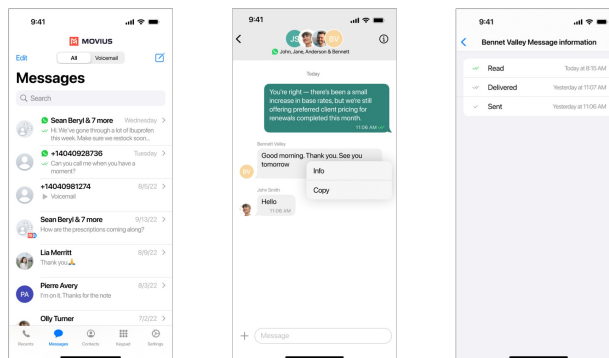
9:41

MOVIUS

Edit All Voicemail

Messages

Search

Sean Beryl & 7 more Wednesday
Hi. We've gone through a lot of Ibuprofen this week. Make sure we restock soon...

+14040928736 Tuesday
Can you call me when you have a moment?

+14040981274 8/5/22
Voicemail

Sean Beryl & 7 more 9/13/22
How are the prescriptions coming along?

Lia Merritt 8/8/22
Thank you🙏

PA Pierre Avery 8/3/22
I'm on it. Thanks for the note

Olly Turner 7/2/22

Recents Messages Contacts Keypad Settings

9:41

JS BV

John, Jane, Anderson & Bennett

Today

You're right — there's been a small increase in base rates, but we're still offering preferred client pricing for renewals completed this month.
11:06 AM

Bennett Valley
Good morning. Thank you. See you tomorrow

BV

Info

Copy

John Smith
Hello
11:06 AM

Message

9:41

Bennett Valley Message information

Read Today at 8:15 AM

Delivered Yesterday at 11:07 AM

Sent Yesterday at 11:06 AM